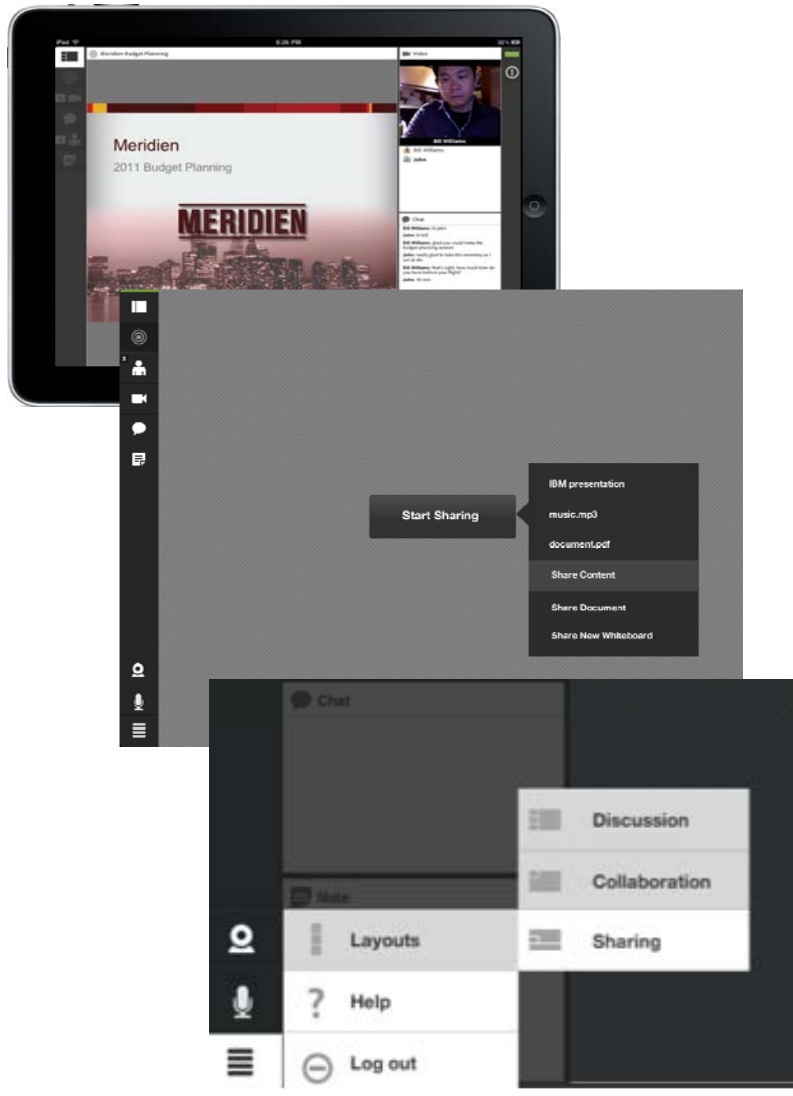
iPad
6:26 PM
Meridien Budget Planning
Video
Meridien
2011 Budget Planning
MERIDIEN
Bill Williams
Bill Williams
John
Chat
Bill Williams: Hi John
John: Hi Bill
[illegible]

Start Sharing
IBM presentation
music.mp3
document.pdf
Share Content
Share Document
Share New Whiteboard

Chat
Note
Layouts
Help
Log out
Discussion
Collaboration
Sharing